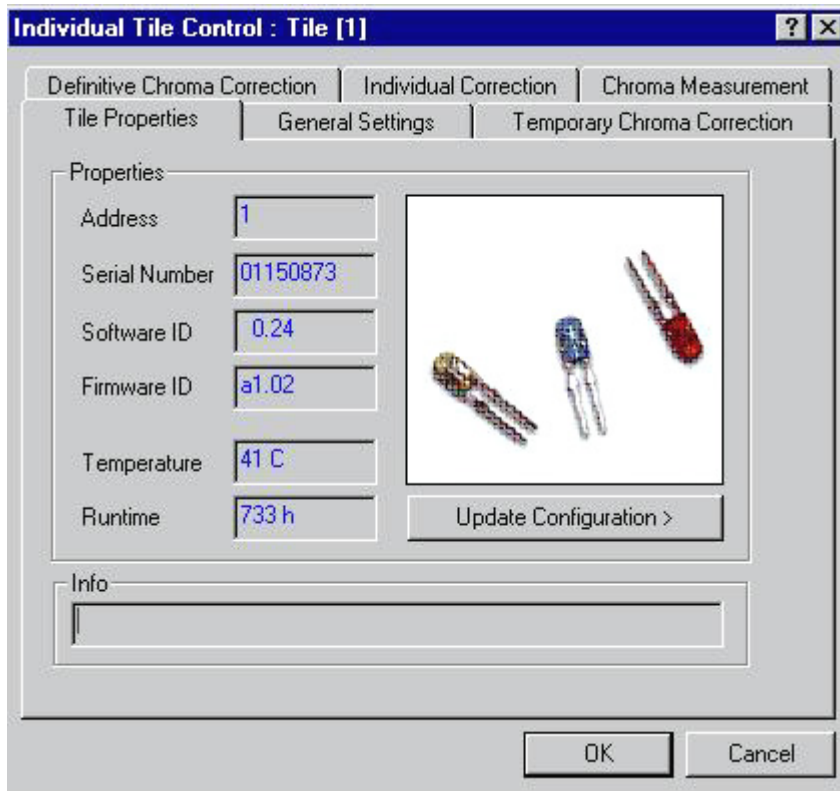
Individual Tile Control : Tile [1]

? X

Definitive Chroma Correction | Individual Correction | Chroma Measurement

Tile Properties | General Settings | Temporary Chroma Correction

Properties

Address 1

Serial Number 01150873

Software ID 0.24

Firmware ID a1.02

Temperature 41 C

Runtime 733 h

Update Configuration >

Info

OK Cancel